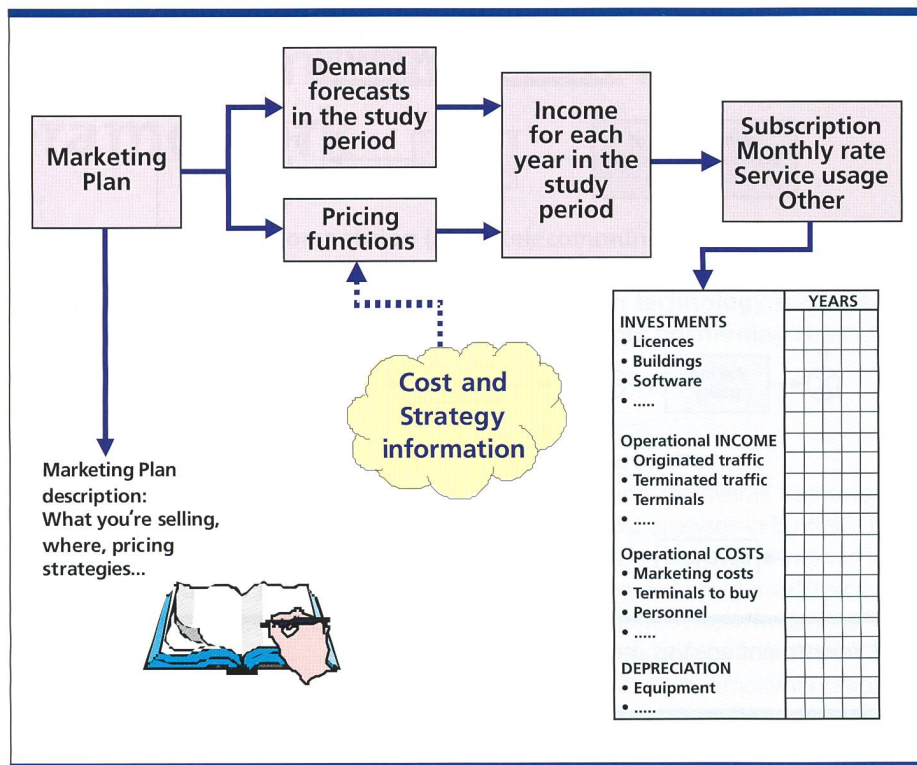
Marketing Plan

Demand forecasts in the study period

Pricing functions

Income for each year in the study period

Subscription
Monthly rate
Service usage
Other

Cost and Strategy information

Marketing Plan description:
What you're selling, where, pricing strategies...

YEARS

INVESTMENTS
• Licences
• Buildings
• Software
• .....

Operational INCOME
• Originated traffic
• Terminated traffic
• Terminals
• .....

Operational COSTS
• Marketing costs
• Terminals to buy
• Personnel
• .....

DEPRECIATION
• Equipment
• .....